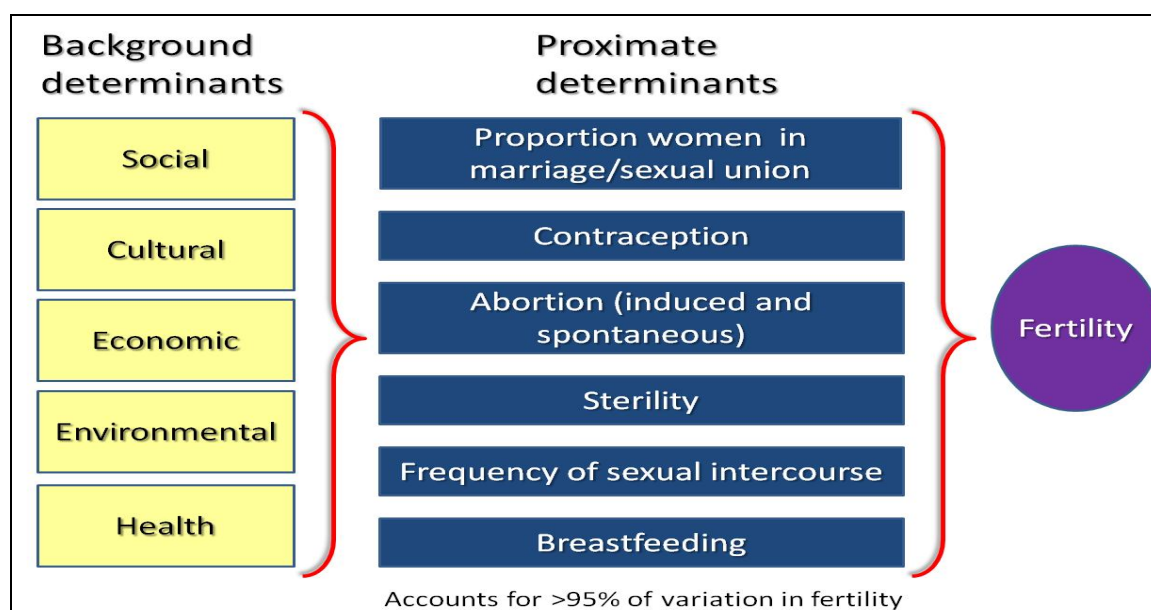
Background determinants

Proximate determinants

Social

Cultural

Economic

Environmental

Health

Proportion women in marriage/sexual union

Contraception

Abortion (induced and spontaneous)

Sterility

Frequency of sexual intercourse

Breastfeeding

Fertility

Accounts for >95% of variation in fertility